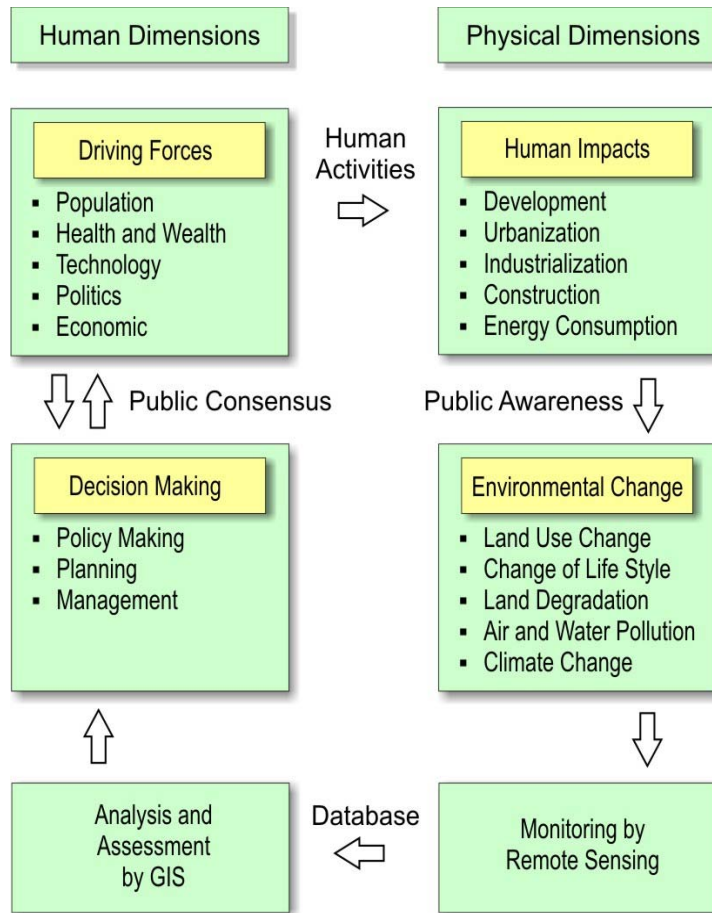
Human Dimensions

Physical Dimensions

Driving Forces
- Population
- Health and Wealth
- Technology
- Politics
- Economic

Human Activities

Human Impacts
- Development
- Urbanization
- Industrialization
- Construction
- Energy Consumption

Public Consensus

Public Awareness

Decision Making
- Policy Making
- Planning
- Management

Environmental Change
- Land Use Change
- Change of Life Style
- Land Degradation
- Air and Water Pollution
- Climate Change

Analysis and Assessment by GIS

Database

Monitoring by Remote Sensing